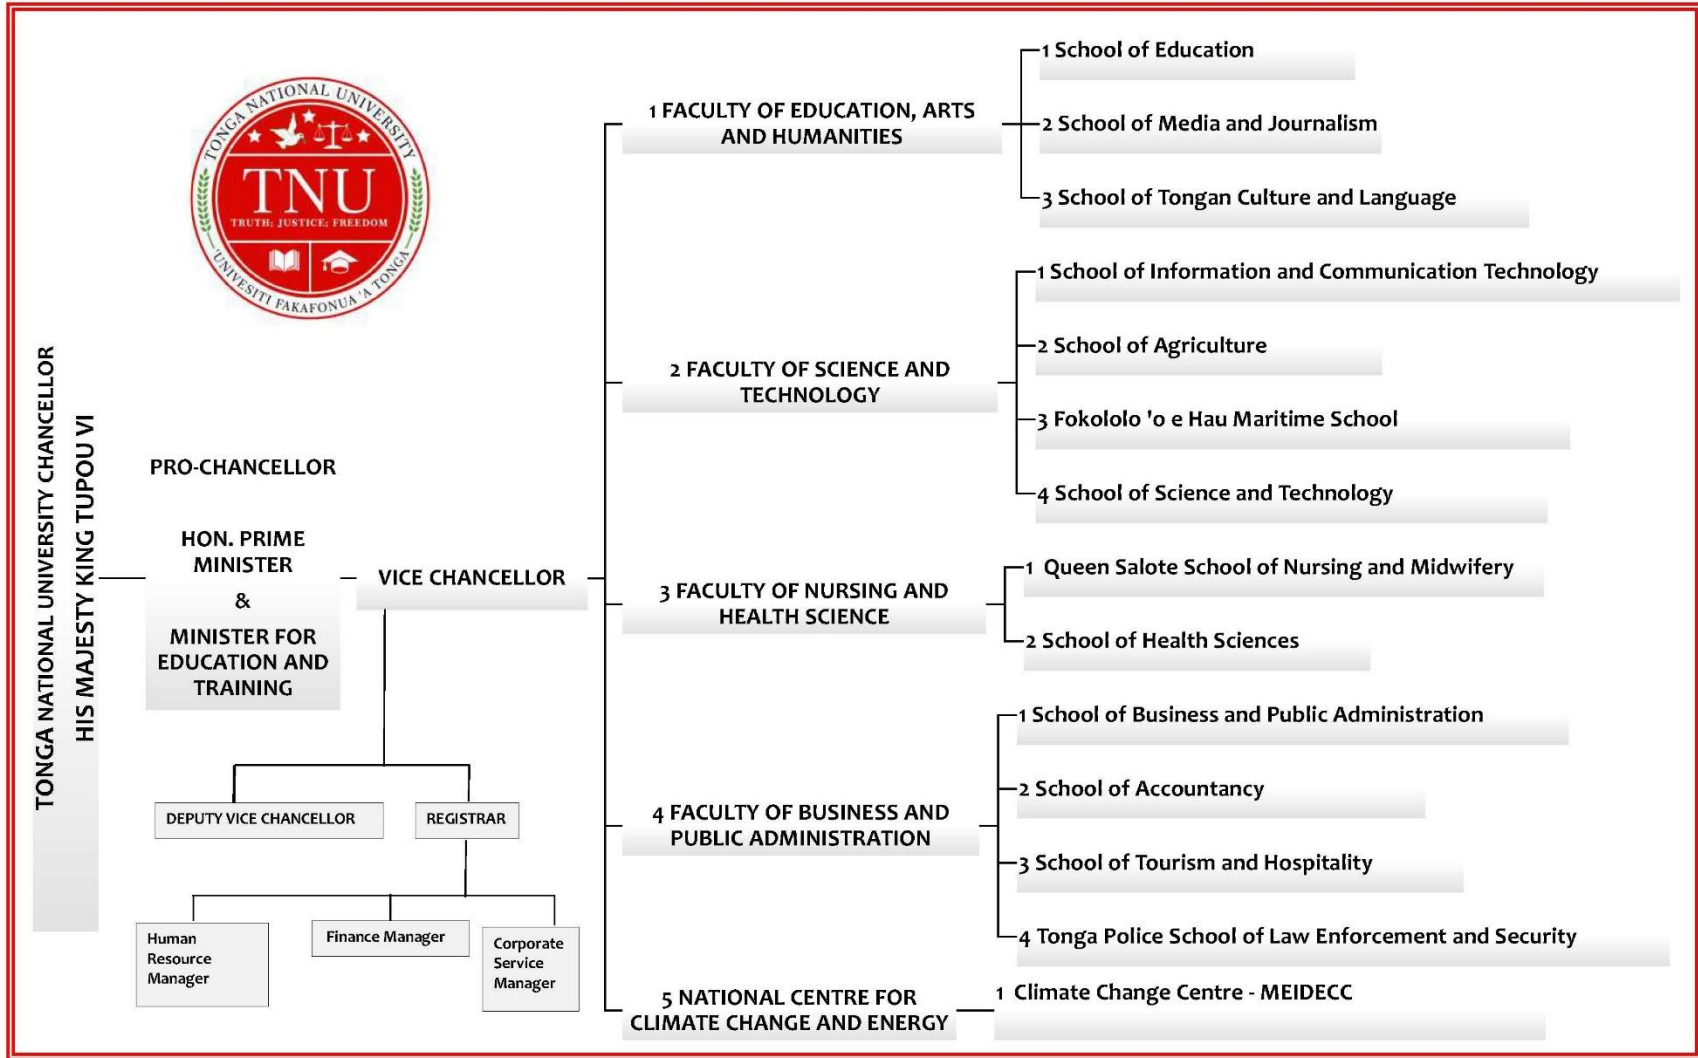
TONGA NATIONAL UNIVERSITY
TNU
TRUTH; JUSTICE; FREEDOM
'UNIVESITI FAKAFONUA 'A TONGA

TONGA NATIONAL UNIVERSITY CHANCELLOR
HIS MAJESTY KING TUPOU VI

PRO-CHANCELLOR

HON. PRIME MINISTER
&
MINISTER FOR EDUCATION AND TRAINING

VICE CHANCELLOR

DEPUTY VICE CHANCELLOR

REGISTRAR

Human Resource Manager

Finance Manager

Corporate Service Manager

1 FACULTY OF EDUCATION, ARTS AND HUMANITIES
1 School of Education
2 School of Media and Journalism
3 School of Tongan Culture and Language

2 FACULTY OF SCIENCE AND TECHNOLOGY
1 School of Information and Communication Technology
2 School of Agriculture
3 Fokololo 'o e Hau Maritime School
4 School of Science and Technology

3 FACULTY OF NURSING AND HEALTH SCIENCE
1 Queen Salote School of Nursing and Midwifery
2 School of Health Sciences

4 FACULTY OF BUSINESS AND PUBLIC ADMINISTRATION
1 School of Business and Public Administration
2 School of Accountancy
3 School of Tourism and Hospitality
4 Tonga Police School of Law Enforcement and Security

5 NATIONAL CENTRE FOR CLIMATE CHANGE AND ENERGY
1 Climate Change Centre - MEIDECC